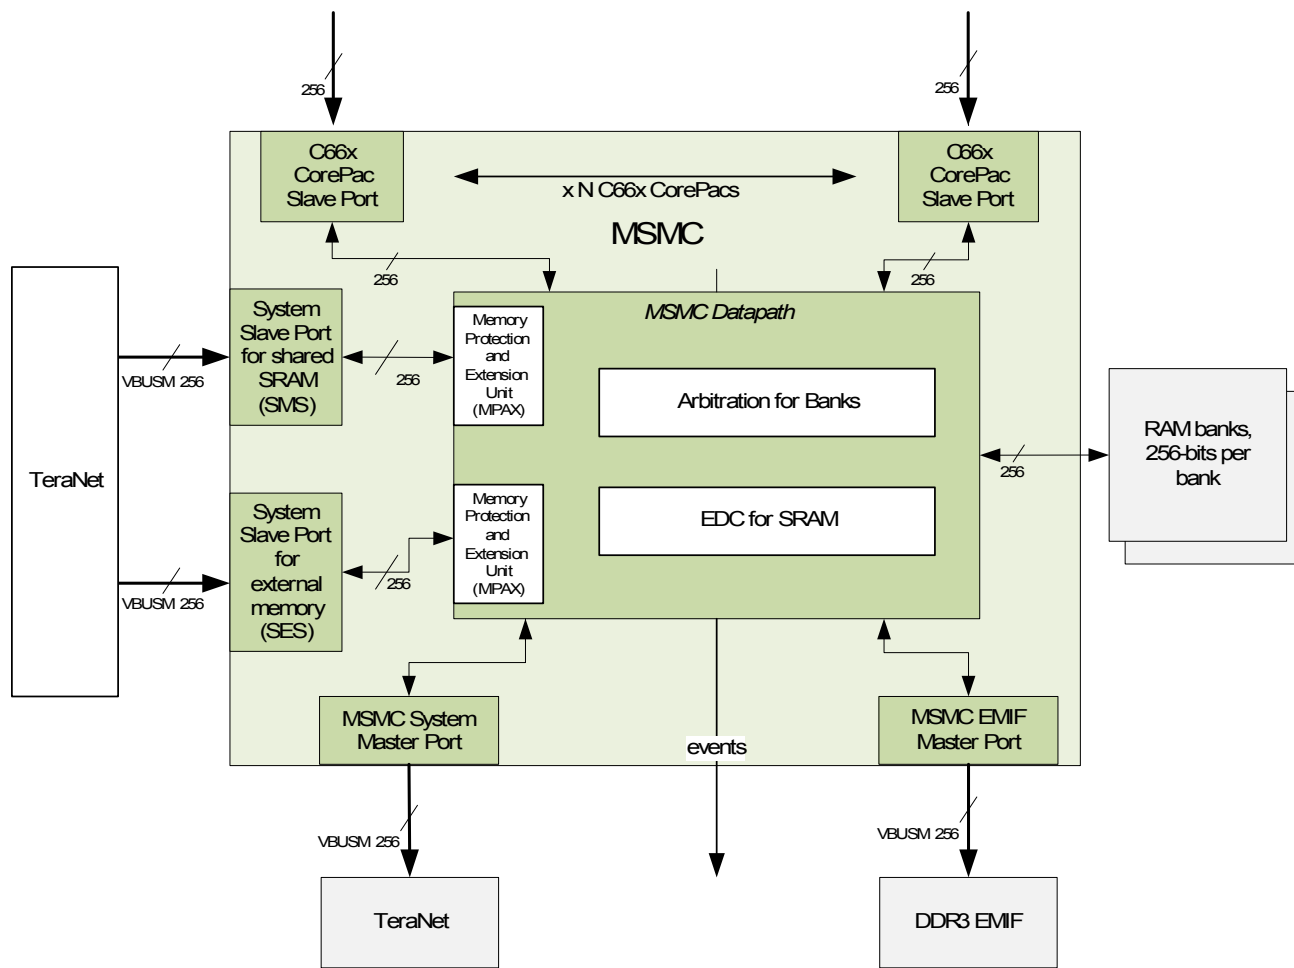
256

256

C66x CorePac Slave Port

x N C66x CorePacs

C66x CorePac Slave Port

MSMC

256

256

TeraNet

System Slave Port for shared SRAM (SMS)

VBUSM 256

256

MSMC Datapath

Memory Protection and Extension Unit (MPAX)

Arbitration for Banks

256

RAM banks, 256-bits per bank

System Slave Port for external memory (SES)

VBUSM 256

256

Memory Protection and Extension Unit (MPAX)

EDC for SRAM

MSMC System Master Port

events

MSMC EMIF Master Port

VBUSM 256

VBUSM 256

TeraNet

DDR3 EMIF